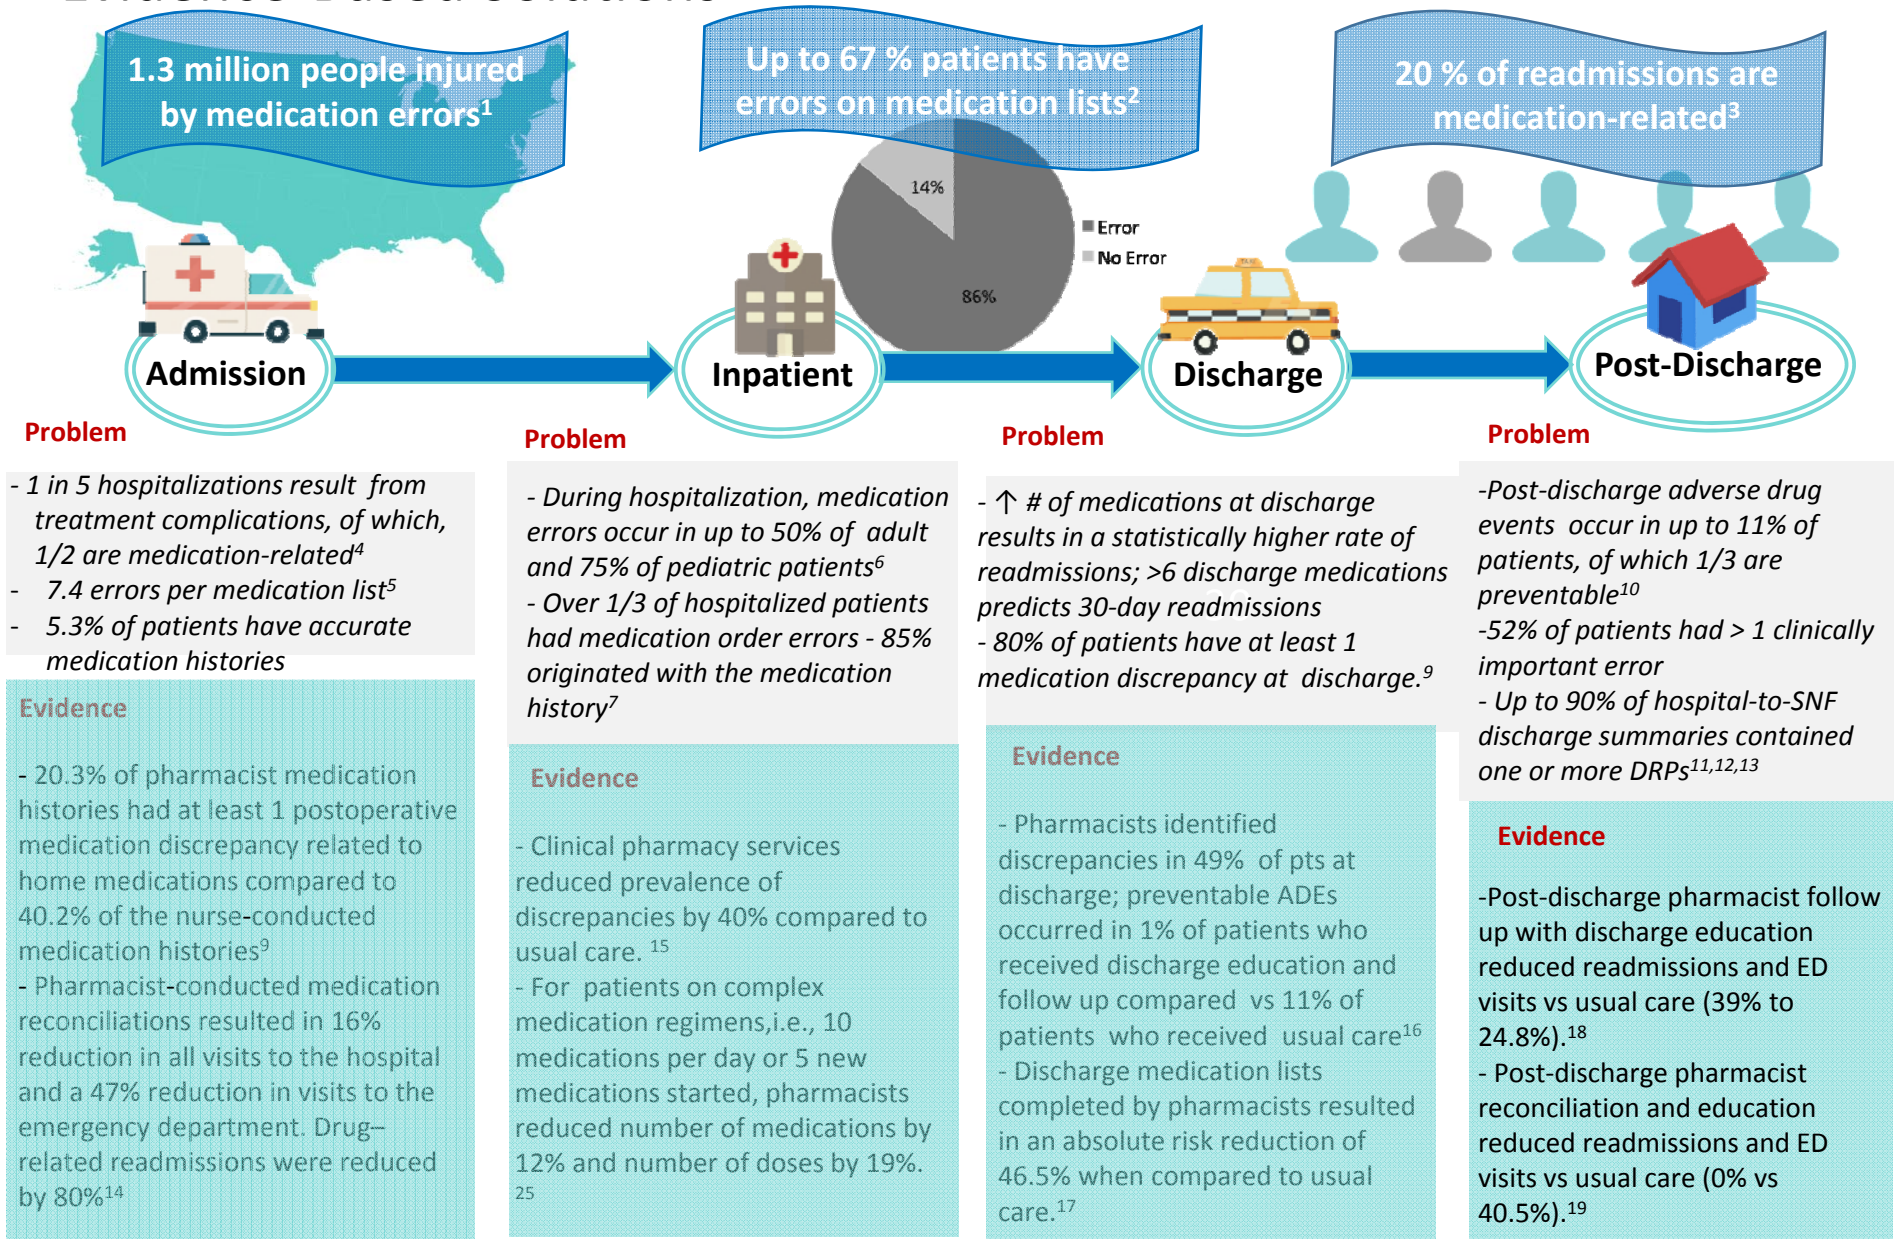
1.3 million people injured by medication errors$^1$

Up to 67 % patients have errors on medication lists$^2$

20 % of readmissions are medication-related$^3$

14%

86%

Error

No Error

Admission

Inpatient

Discharge

Post-Discharge

Problem

- 1 in 5 hospitalizations result from treatment complications, of which, 1/2 are medication-related$^4$
- 7.4 errors per medication list$^5$
- 5.3% of patients have accurate medication histories

Evidence

- 20.3% of pharmacist medication histories had at least 1 postoperative medication discrepancy related to home medications compared to 40.2% of the nurse-conducted medication histories$^9$
- Pharmacist-conducted medication reconciliations resulted in 16% reduction in all visits to the hospital and a 47% reduction in visits to the emergency department. Drug–related readmissions were reduced by 80%$^{14}$

Problem

- During hospitalization, medication errors occur in up to 50% of adult and 75% of pediatric patients$^6$
- Over 1/3 of hospitalized patients had medication order errors - 85% originated with the medication history$^7$

Evidence

- Clinical pharmacy services reduced prevalence of discrepancies by 40% compared to usual care. $^{15}$
- For patients on complex medication regimens,i.e., 10 medications per day or 5 new medications started, pharmacists reduced number of medications by 12% and number of doses by 19%. $^{25}$

Problem

- ↑ # of medications at discharge results in a statistically higher rate of readmissions; >6 discharge medications predicts 30-day readmissions
- 80% of patients have at least 1 medication discrepancy at discharge.$^9$

Evidence

- Pharmacists identified discrepancies in 49% of pts at discharge; preventable ADEs occurred in 1% of patients who received discharge education and follow up compared vs 11% of patients who received usual care$^{16}$
- Discharge medication lists completed by pharmacists resulted in an absolute risk reduction of 46.5% when compared to usual care.$^{17}$

Problem

-Post-discharge adverse drug events occur in up to 11% of patients, of which 1/3 are preventable$^{10}$
-52% of patients had > 1 clinically important error
- Up to 90% of hospital-to-SNF discharge summaries contained one or more DRPs$^{11,12,13}$

Evidence

-Post-discharge pharmacist follow up with discharge education reduced readmissions and ED visits vs usual care (39% to 24.8%).$^{18}$
- Post-discharge pharmacist reconciliation and education reduced readmissions and ED visits vs usual care (0% vs 40.5%).$^{19}$